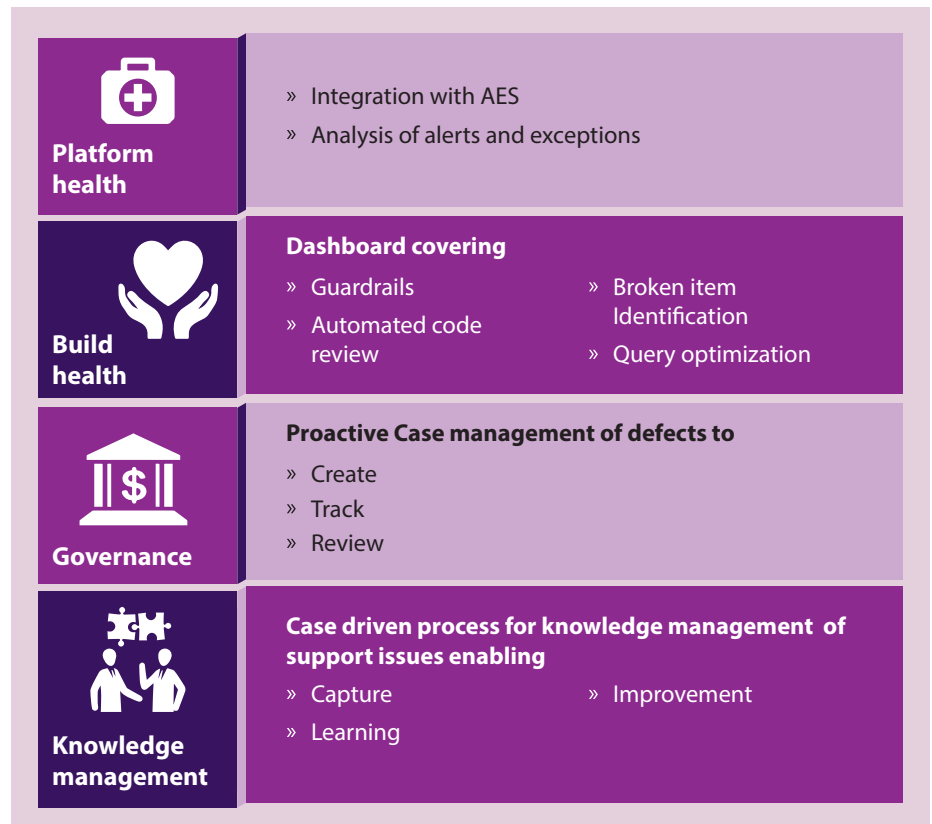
Platform health

» Integration with AES
» Analysis of alerts and exceptions

Build health

Dashboard covering

» Guardrails
» Automated code review

» Broken item Identification
» Query optimization

Governance

Proactive Case management of defects to

» Create
» Track
» Review

Knowledge management

Case driven process for knowledge management of support issues enabling

» Capture
» Learning

» Improvement